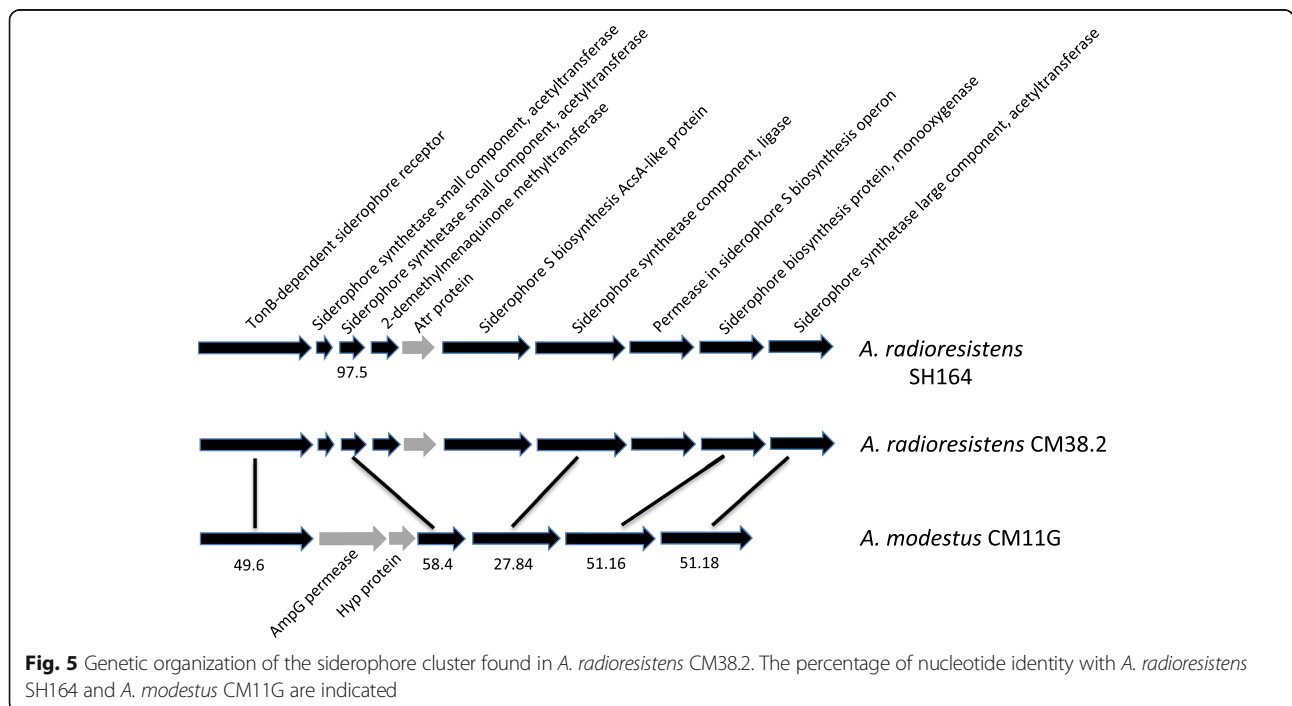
TonB-dependent siderophore receptor
Siderophore synthetase small component, acetyltransferase
Siderophore synthetase small component, acetyltransferase
2-demethylmenaquinone methyltransferase
Atr protein
Siderophore S biosynthesis AcsA-like protein
Siderophore synthetase component, ligase
Permease in siderophore S biosynthesis operon
Siderophore biosynthesis protein, monooxygenase
Siderophore synthetase large component, acetyltransferase

97.5

A. radioresistens SH164

A. radioresistens CM38.2

A. modestus CM11G

49.6
AmpG permease
Hyp protein
58.4
27.84
51.16
51.18

Fig. 5 Genetic organization of the siderophore cluster found in A. radioresistens CM38.2. The percentage of nucleotide identity with A. radioresistens SH164 and A. modestus CM11G are indicated